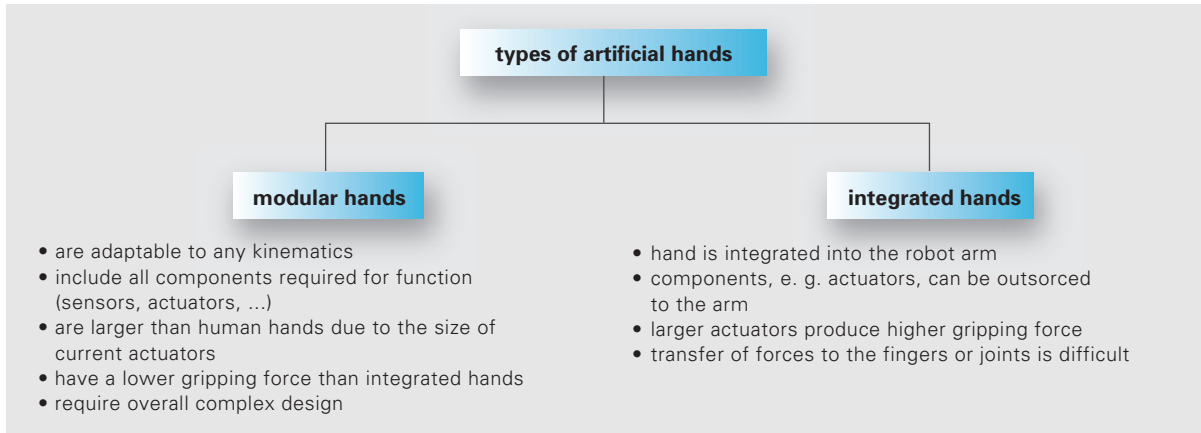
types of artificial hands

modular hands

• are adaptable to any kinematics
• include all components required for function (sensors, actuators, ...)
• are larger than human hands due to the size of current actuators
• have a lower gripping force than integrated hands
• require overall complex design

integrated hands

• hand is integrated into the robot arm
• components, e. g. actuators, can be outsorced to the arm
• larger actuators produce higher gripping force
• transfer of forces to the fingers or joints is difficult